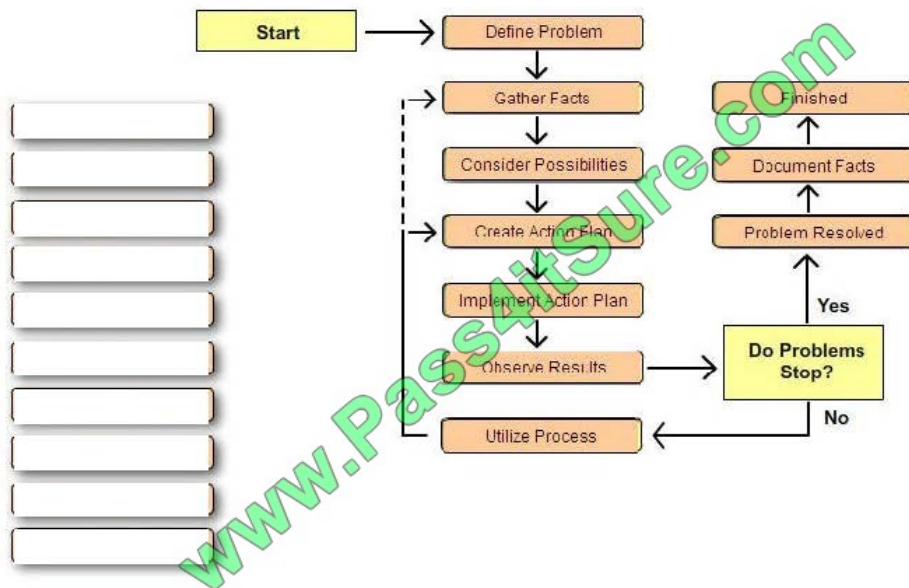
Start

Define Problem

Gather Facts

Consider Possibilities

Create Action Plan

Implement Action Plan

Observe Results

Utilize Process

Do Problems Stop?

Yes

No

Problem Resolved

Document Facts

Finished

www.Pass4itSure.com